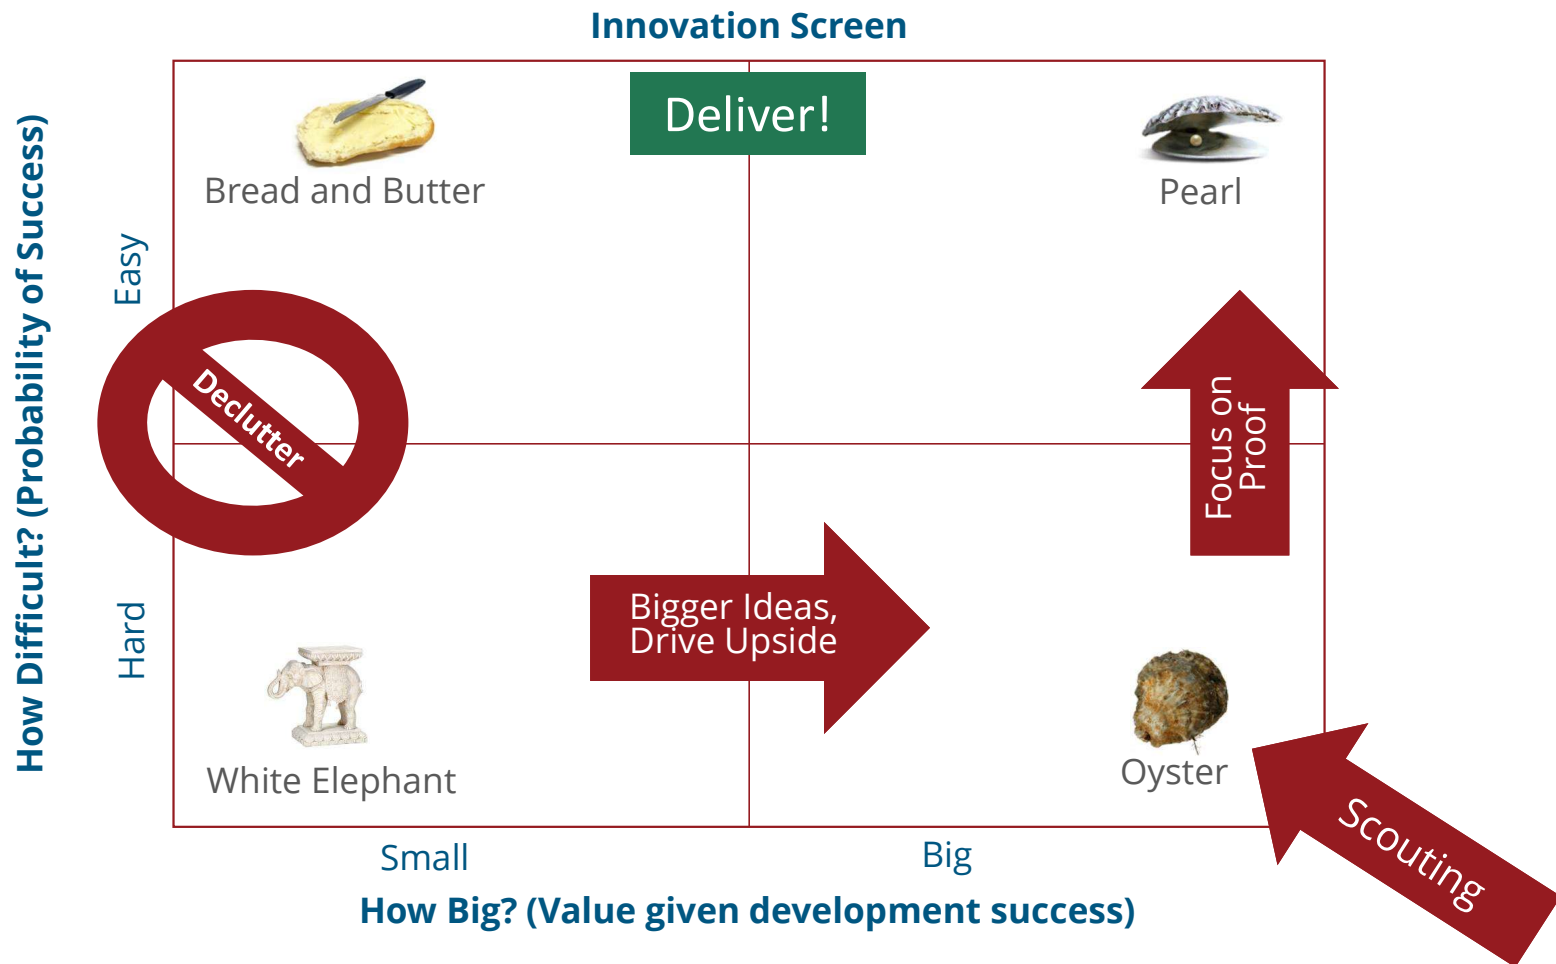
Innovation Screen

Deliver!

Bread and Butter

Pearl

How Difficult? (Probability of Success)

Easy

Hard

Declutter

Focus on Proof

Bigger Ideas, Drive Upside

White Elephant

Oyster

Scouting

Small

Big

How Big? (Value given development success)